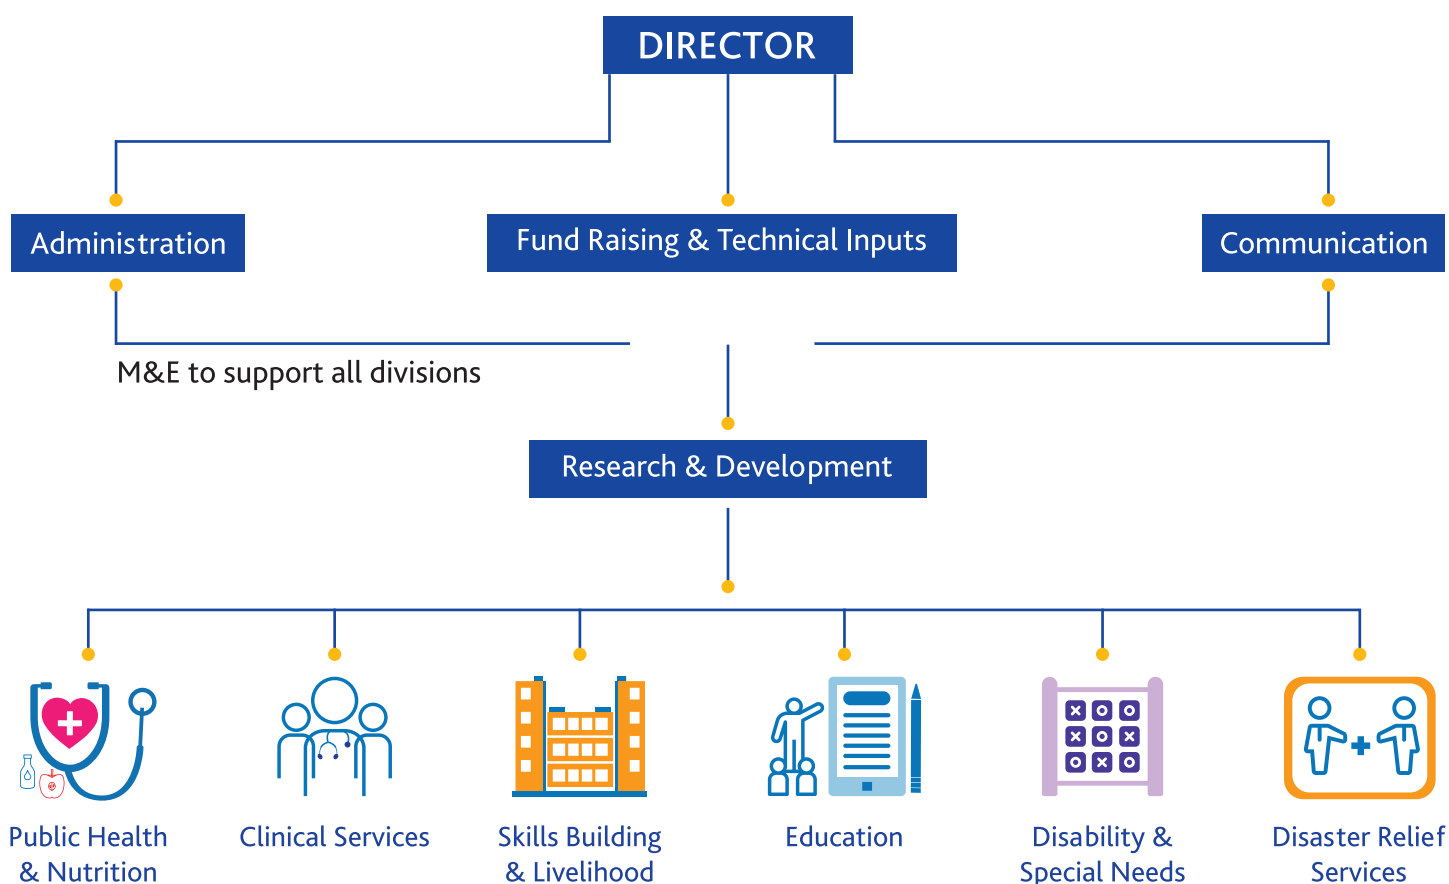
DIRECTOR

Administration

Fund Raising & Technical Inputs

Communication

M&E to support all divisions

Research & Development

Public Health & Nutrition

Clinical Services

Skills Building & Livelihood

Education

Disability & Special Needs

Disaster Relief Services